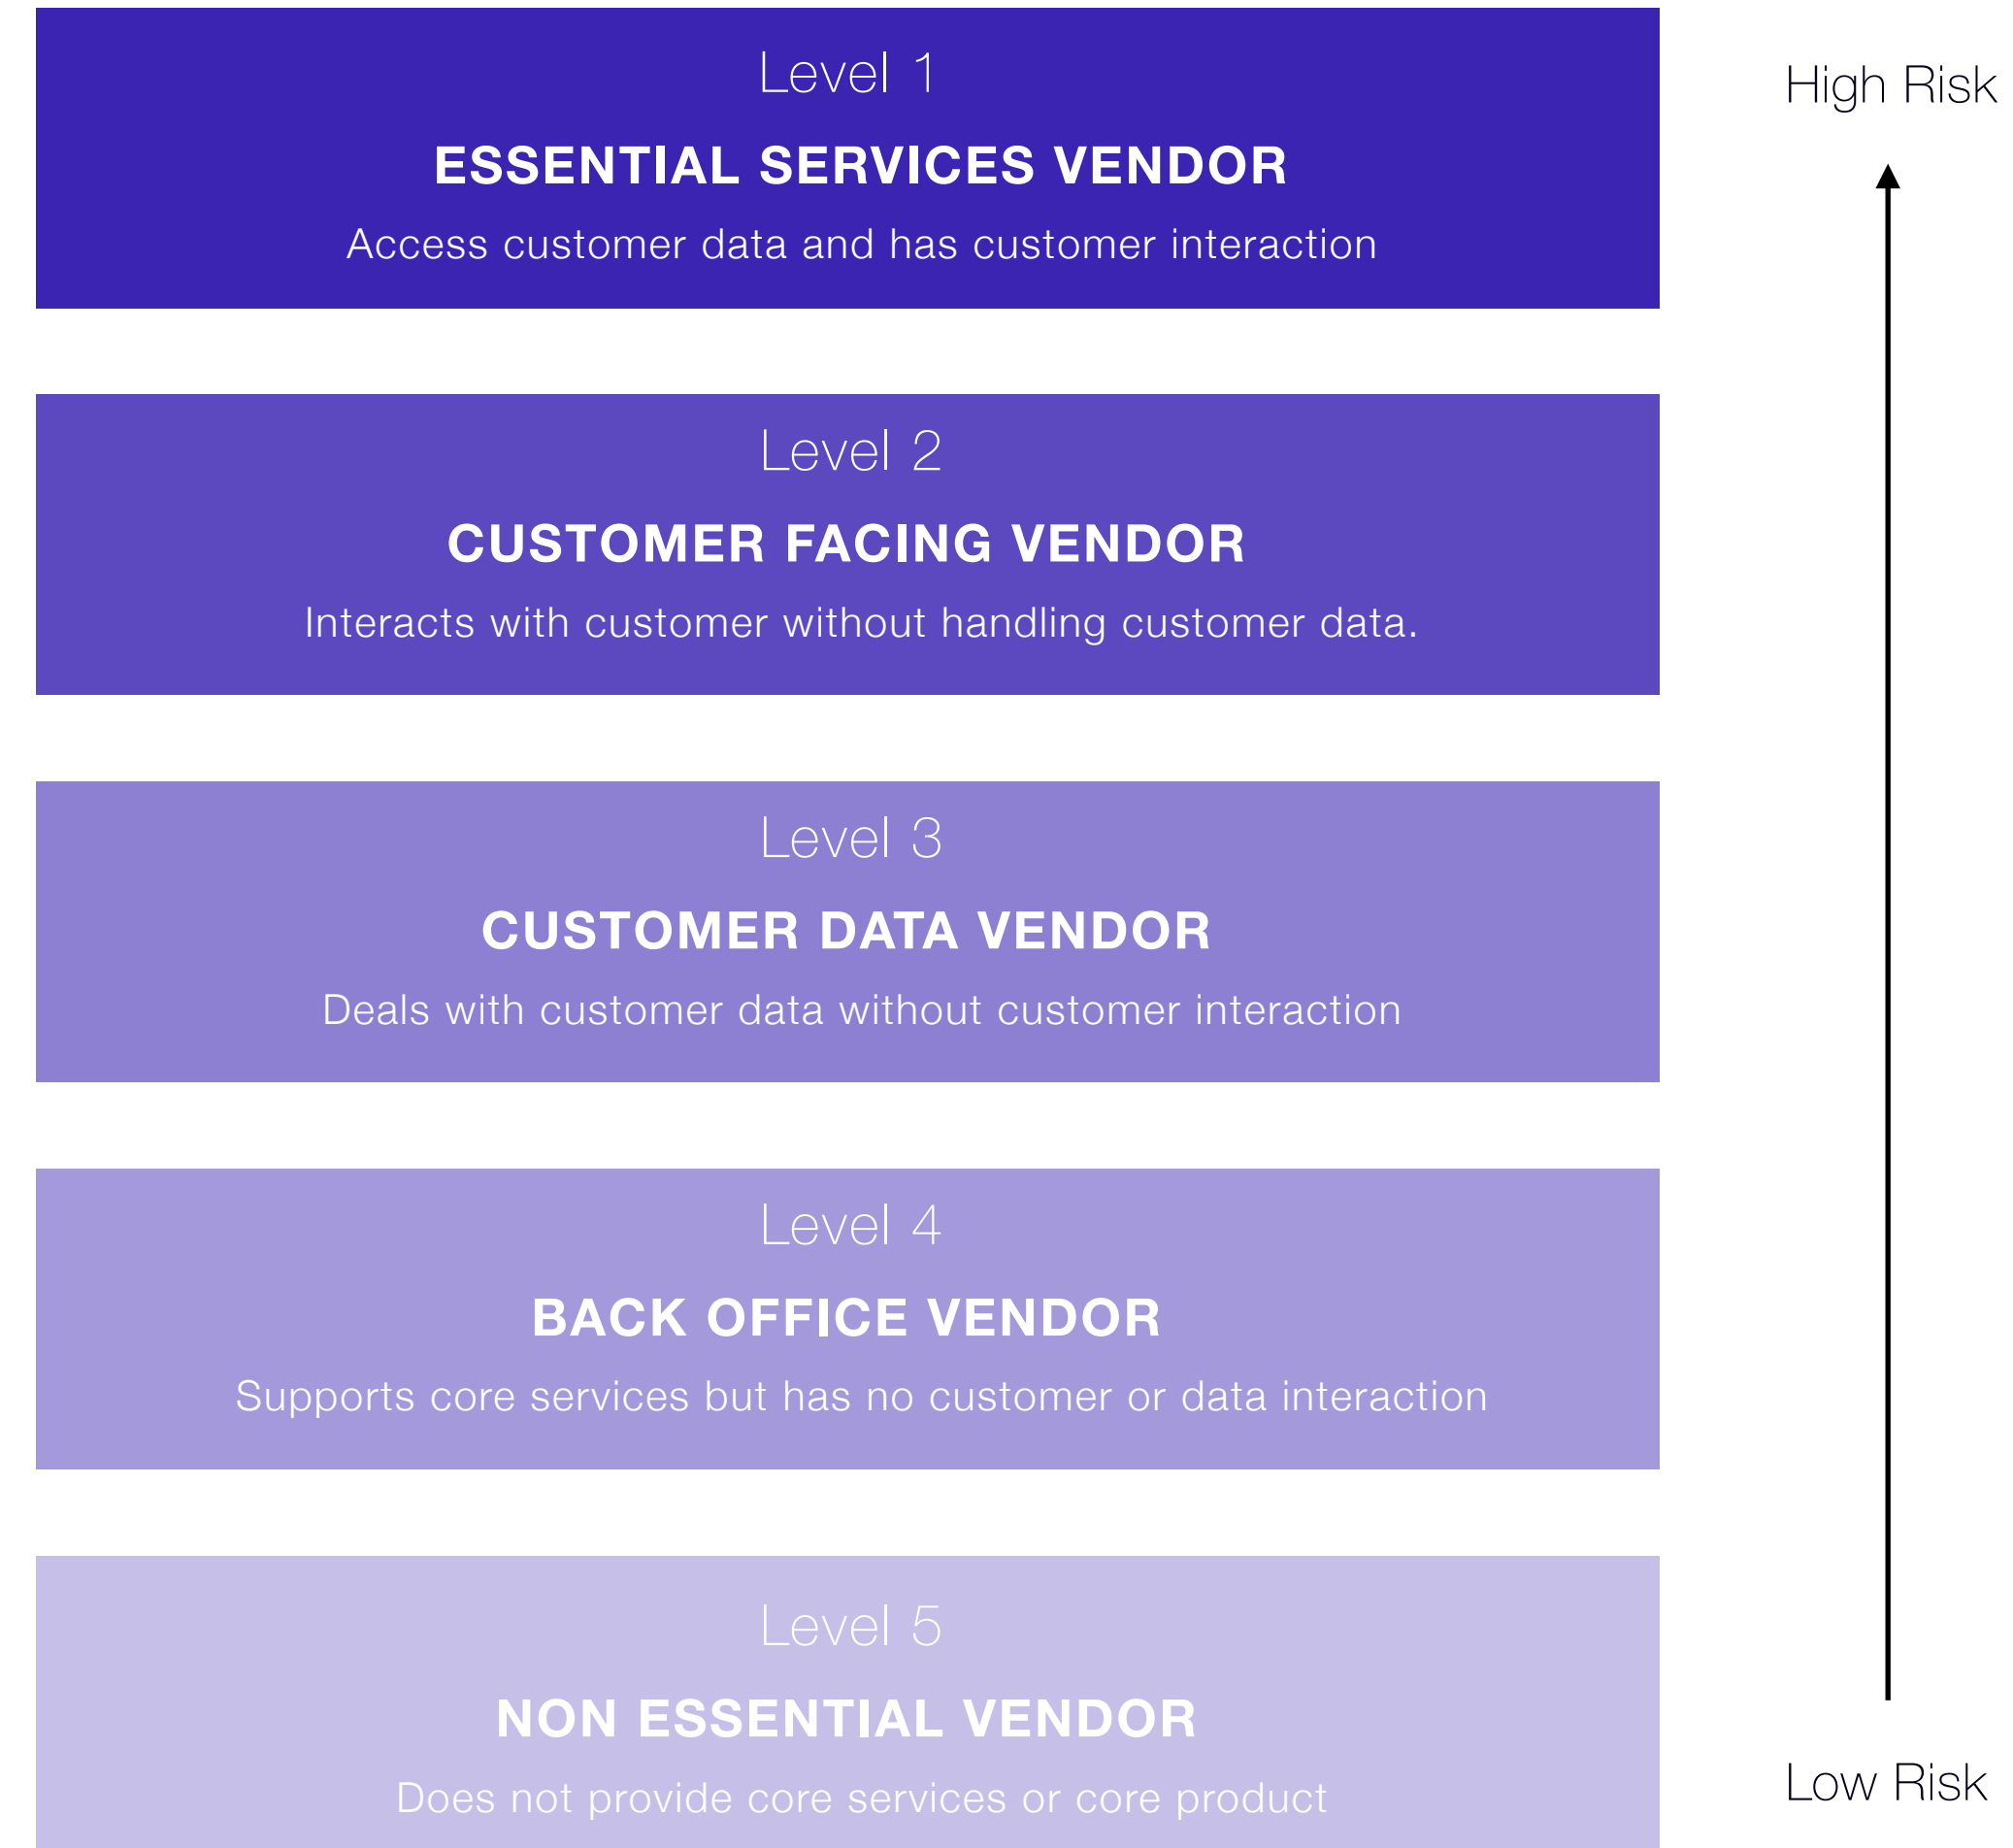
Level 1

ESSENTIAL SERVICES VENDOR

Access customer data and has customer interaction

Level 2

CUSTOMER FACING VENDOR

Interacts with customer without handling customer data.

Level 3

CUSTOMER DATA VENDOR

Deals with customer data without customer interaction

Level 4

BACK OFFICE VENDOR

Supports core services but has no customer or data interaction

Level 5

NON ESSENTIAL VENDOR

Does not provide core services or core product

High Risk

Low Risk